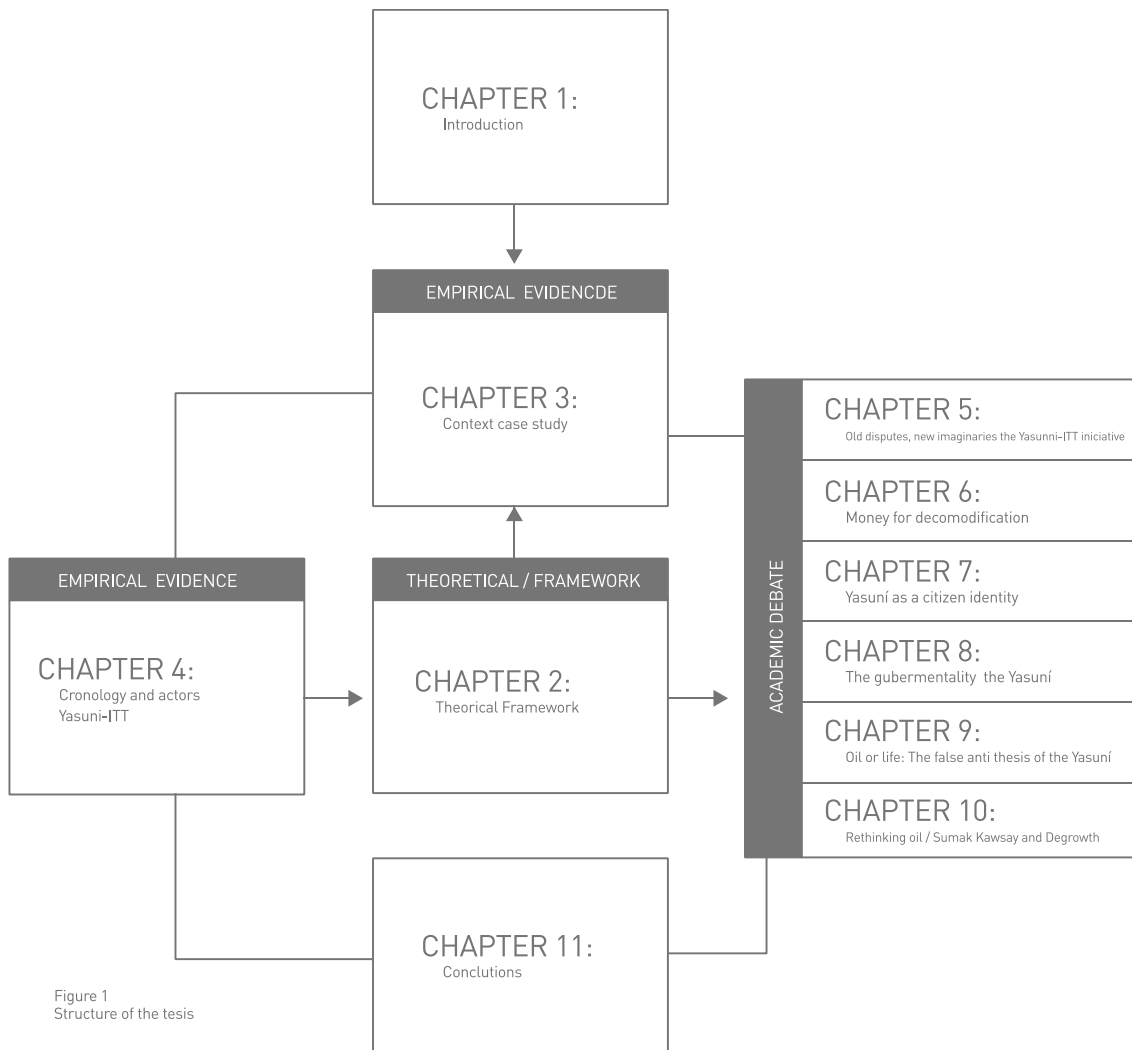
CHAPTER 1:
Introduction

EMPIRICAL EVIDENCDE

CHAPTER 3:
Context case study

EMPIRICAL EVIDENCE

CHAPTER 4:
Cronology and actors Yasuni-ITT

THEORETICAL / FRAMEWORK

CHAPTER 2:
Theorical Framework

ACADEMIC DEBATE

CHAPTER 5:
Old disputes, new imaginaries the Yasunni-ITT iniciative

CHAPTER 6:
Money for decomodification

CHAPTER 7:
Yasuní as a citizen identity

CHAPTER 8:
The gubermentality the Yasuní

CHAPTER 9:
Oil or life: The false anti thesis of the Yasuní

CHAPTER 10:
Rethinking oil / Sumak Kawsay and Degrowth

CHAPTER 11:
Conclutions

Figure 1
Structure of the tesis